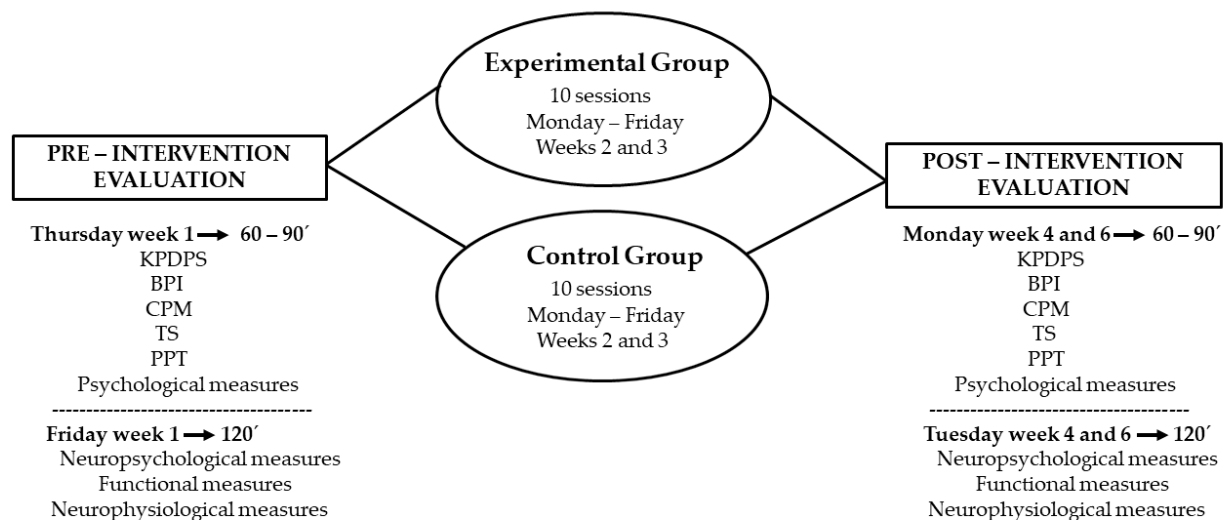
PRE – INTERVENTION EVALUATION

Thursday week 1 → 60 – 90´
KPDPS
BPI
CPM
TS
PPT
Psychological measures
--------------------------------------
Friday week 1 → 120´
Neuropsychological measures
Functional measures
Neurophysiological measures

Experimental Group
10 sessions
Monday – Friday
Weeks 2 and 3

Control Group
10 sessions
Monday – Friday
Weeks 2 and 3

POST – INTERVENTION EVALUATION

Monday week 4 and 6 → 60 – 90´
KPDPS
BPI
CPM
TS
PPT
Psychological measures
--------------------------------------
Tuesday week 4 and 6 → 120´
Neuropsychological measures
Functional measures
Neurophysiological measures